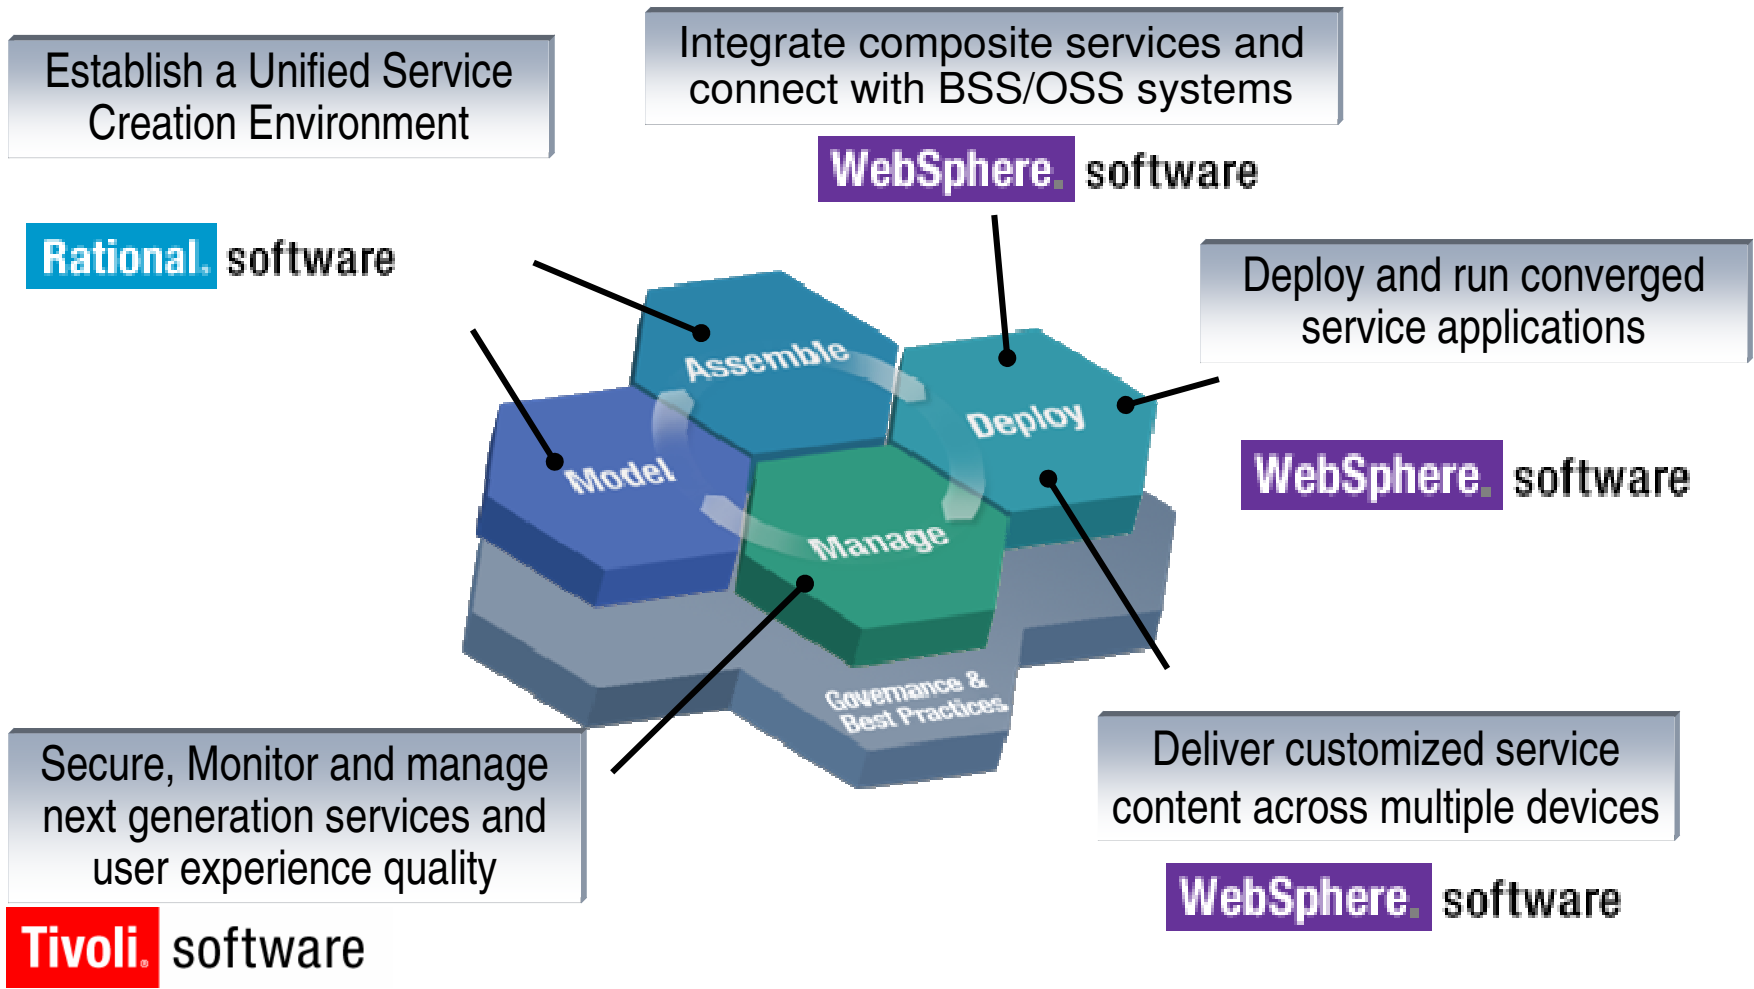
Establish a Unified Service Creation Environment

Integrate composite services and connect with BSS/OSS systems

WebSphere. software

Rational. software

Deploy and run converged service applications

Assemble

Deploy

Model

Manage

WebSphere. software

Governance & Best Practices

Secure, Monitor and manage next generation services and user experience quality

Deliver customized service content across multiple devices

WebSphere. software

Tivoli. software